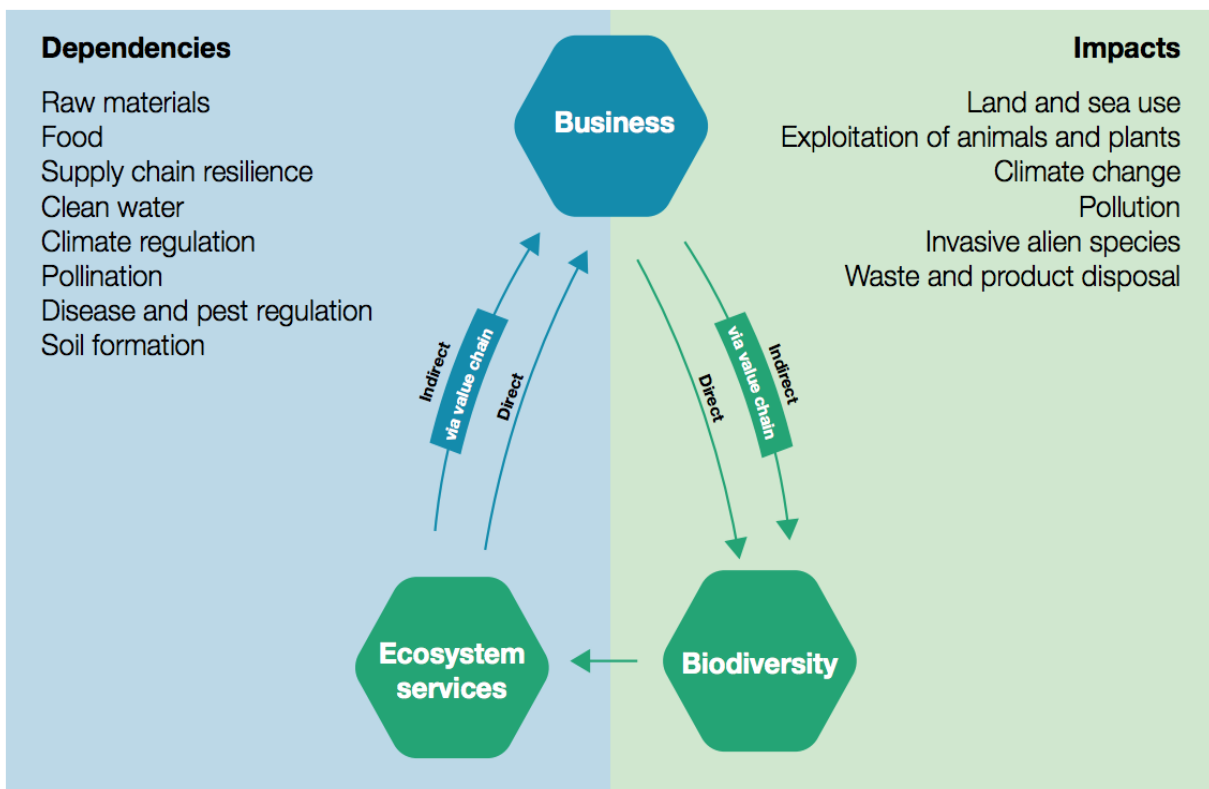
Dependencies

Raw materials
Food
Supply chain resilience
Clean water
Climate regulation
Pollination
Disease and pest regulation
Soil formation

Business

Impacts

Land and sea use
Exploitation of animals and plants
Climate change
Pollution
Invasive alien species
Waste and product disposal

Indirect
via value chain
Direct

Direct
via value chain
Indirect

Ecosystem services

Biodiversity